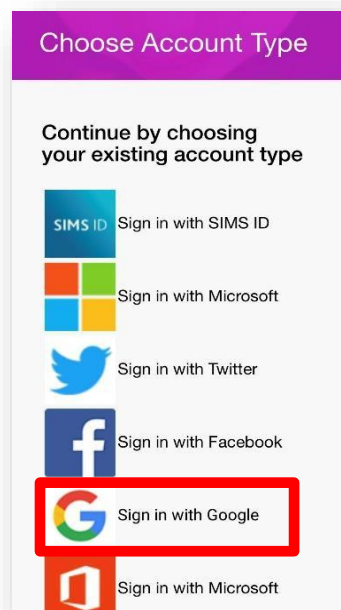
Choose Account Type

Continue by choosing your existing account type

SIMS ID Sign in with SIMS ID

Sign in with Microsoft

Sign in with Twitter

Sign in with Facebook

Sign in with Google

Sign in with Microsoft